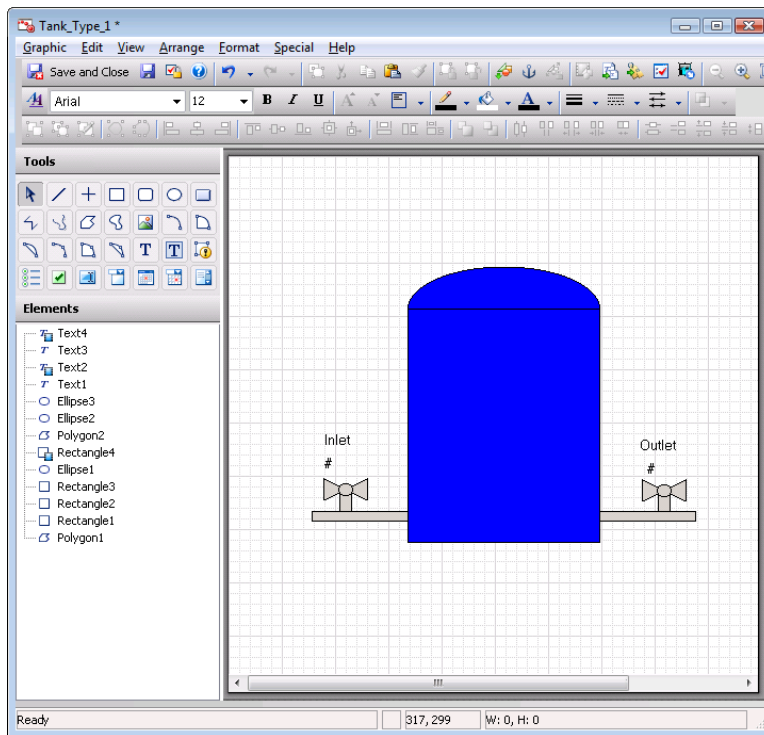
Tank_Type_1 *

Graphic Edit View Arrange Format Special Help

Save and Close

Arial 12

Tools

Elements

Text4
Text3
Text2
Text1
Ellipse3
Ellipse2
Polygon2
Rectangle4
Ellipse1
Rectangle3
Rectangle2
Rectangle1
Polygon1

Inlet
#

Outlet
#

Ready 317, 299 W: 0, H: 0